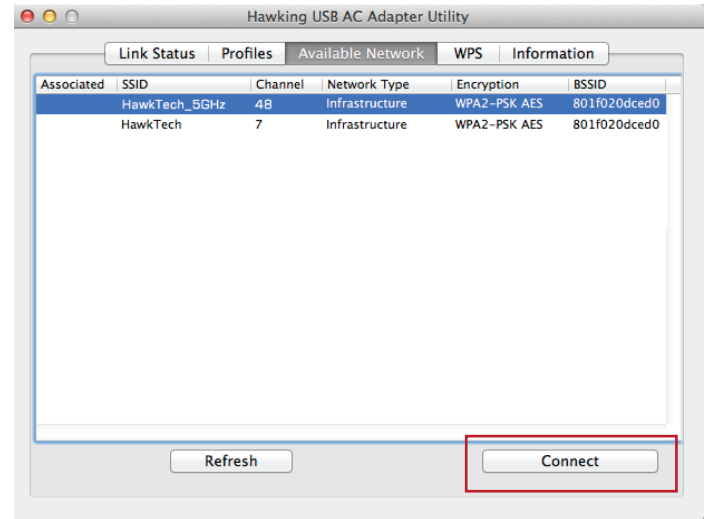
Hawking USB AC Adapter Utility

Link Status | Profiles | Available Network | WPS | Information

| Associated | SSID | Channel | Network Type | Encryption | BSSID |
|---|---|---|---|---|---|
| | HawkTech_5GHz | 48 | Infrastructure | WPA2-PSK AES | 801f020dced0 |
| | HawkTech | 7 | Infrastructure | WPA2-PSK AES | 801f020dced0 |

Refresh

Connect